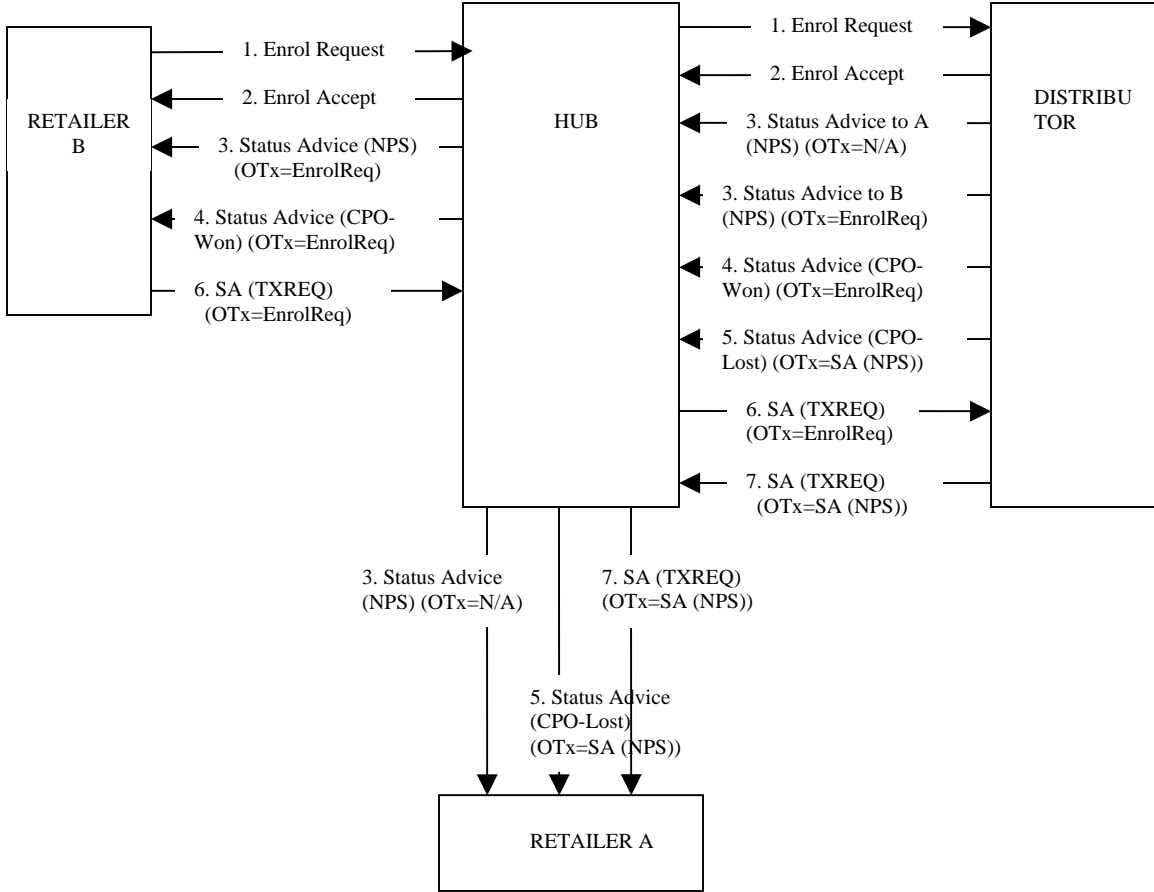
RETAILER B

1. Enrol Request

2. Enrol Accept

3. Status Advice (NPS) (OTx=EnrolReq)

4. Status Advice (CPO-Won) (OTx=EnrolReq)

6. SA (TXREQ) (OTx=EnrolReq)

HUB

1. Enrol Request

2. Enrol Accept

3. Status Advice to A (NPS) (OTx=N/A)

3. Status Advice to B (NPS) (OTx=EnrolReq)

4. Status Advice (CPO-Won) (OTx=EnrolReq)

5. Status Advice (CPO-Lost) (OTx=SA (NPS))

6. SA (TXREQ) (OTx=EnrolReq)

7. SA (TXREQ) (OTx=SA (NPS))

DISTRIBUTOR

3. Status Advice (NPS) (OTx=N/A)

7. SA (TXREQ) (OTx=SA (NPS))

5. Status Advice (CPO-Lost) (OTx=SA (NPS))

RETAILER A